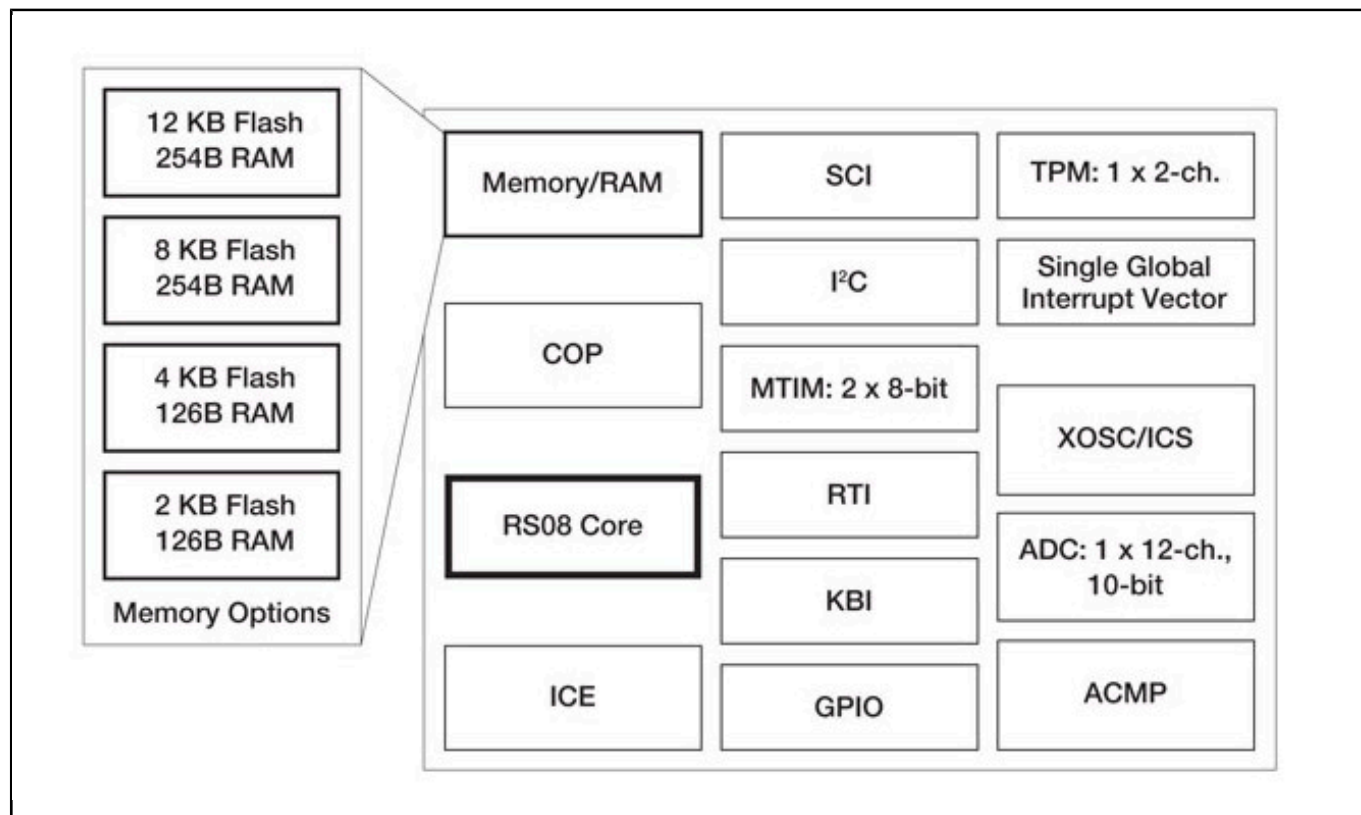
12 KB Flash
254B RAM

8 KB Flash
254B RAM

4 KB Flash
126B RAM

2 KB Flash
126B RAM

Memory Options

Memory/RAM

SCI

TPM: 1 x 2-ch.

$I^2C$

Single Global Interrupt Vector

COP

MTIM: 2 x 8-bit

XOSC/ICS

RS08 Core

RTI

ADC: 1 x 12-ch., 10-bit

KBI

ICE

GPIO

ACMP